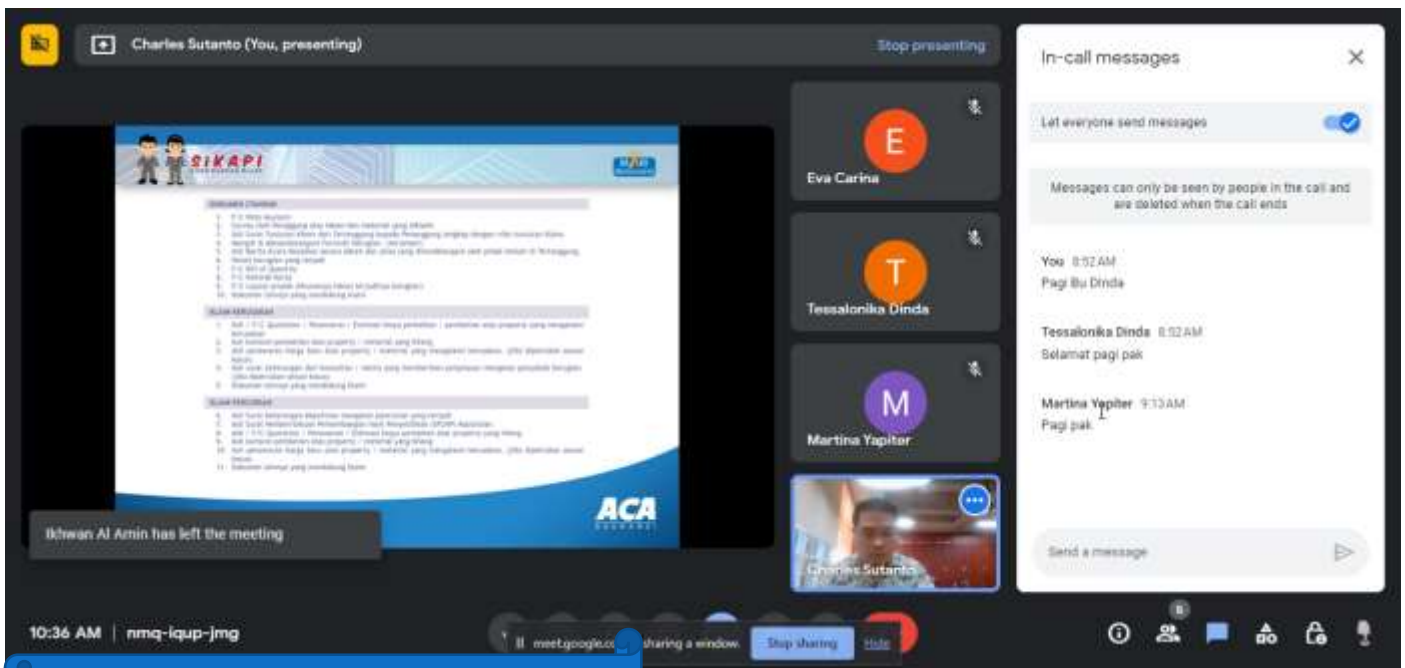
Charles Sutanto (You, presenting)

Stop presenting

SIKAPI

ACA

Ikhwan Al Amin has left the meeting

E
Eva Carina

T
Tessalonika Dinda

M
Martina Yapiter

Charles Sutanto

In-call messages

Let everyone send messages

Messages can only be seen by people in the call and are deleted when the call ends

You 8:52 AM
Pagi Bu Dinda

Tessalonika Dinda 8:52 AM
Selamat pagi pak

Martina Yapiter 9:13 AM
Pagi pak

Send a message

10:36 AM | nmq-iqup-jmg

meet.google.c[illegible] sharing a window. Stop sharing Hide

6